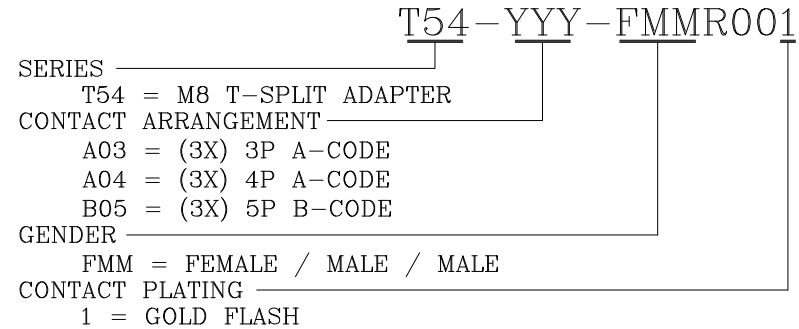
T54−YYY−FMMR001

SERIES

T54 = M8 T−SPLIT ADAPTER

CONTACT ARRANGEMENT

A03 = (3X) 3P A−CODE

A04 = (3X) 4P A−CODE

B05 = (3X) 5P B−CODE

GENDER

FMM = FEMALE / MALE / MALE

CONTACT PLATING

1 = GOLD FLASH